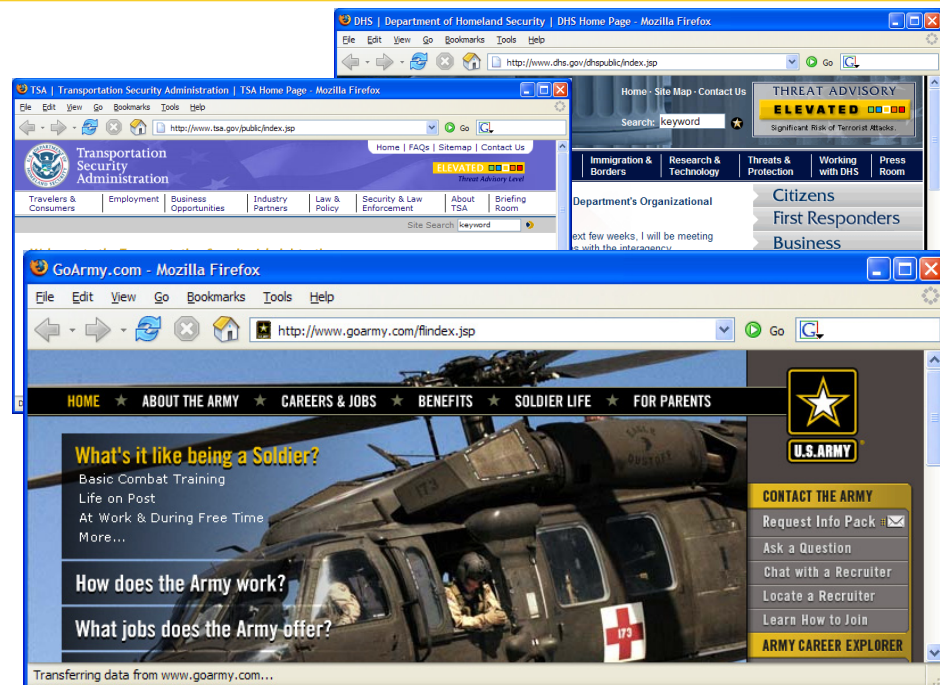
DHS | Department of Homeland Security | DHS Home Page - Mozilla Firefox

File Edit View Go Bookmarks Tools Help

http://www.dhs.gov/dhspublic/index.jsp

Go

Home · Site Map · Contact Us

Search: keyword

THREAT ADVISORY
ELEVATED
Significant Risk of Terrorist Attacks.

Immigration & Borders | Research & Technology | Threats & Protection | Working with DHS | Press Room

Department's Organizational

ext few weeks, I will be meeting
s with the interagency

Citizens
First Responders
Business

TSA | Transportation Security Administration | TSA Home Page - Mozilla Firefox

File Edit View Go Bookmarks Tools Help

http://www.tsa.gov/public/index.jsp

Go

Transportation Security Administration

Home | FAQs | Sitemap | Contact Us

ELEVATED
Threat Advisory Level

Travelers & Consumers | Employment | Business Opportunities | Industry Partners | Law & Policy | Security & Law Enforcement | About TSA | Briefing Room

Site Search keyword

GoArmy.com - Mozilla Firefox

File Edit View Go Bookmarks Tools Help

http://www.goarmy.com/flindex.jsp

Go

HOME ★ ABOUT THE ARMY ★ CAREERS & JOBS ★ BENEFITS ★ SOLDIER LIFE ★ FOR PARENTS

U.S. ARMY

What's it like being a Soldier?
Basic Combat Training
Life on Post
At Work & During Free Time
More...

How does the Army work?

What jobs does the Army offer?

CONTACT THE ARMY
Request Info Pack
Ask a Question
Chat with a Recruiter
Locate a Recruiter
Learn How to Join
ARMY CAREER EXPLORER

Transferring data from www.goarmy.com...